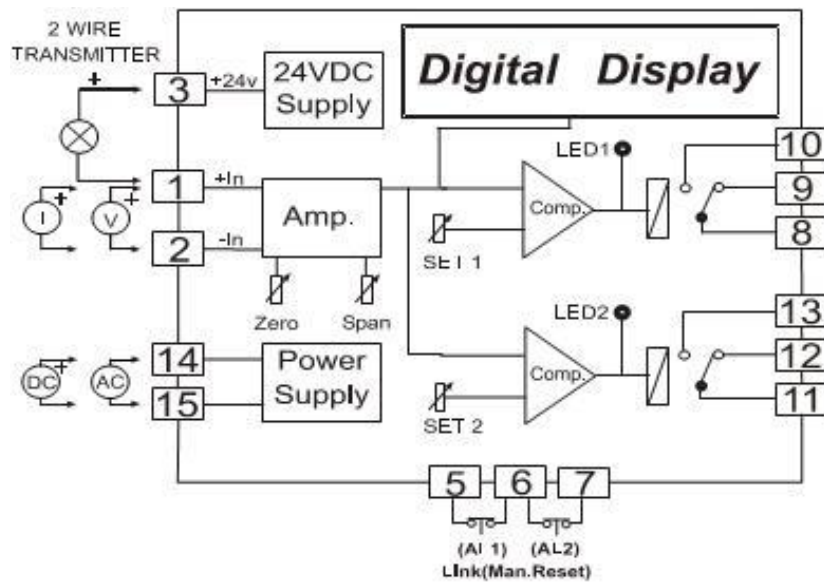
2 WIRE TRANSMITTER

+

3

+24v

24VDC Supply

Digital Display

1

+In

I

+

V

+

2

-In

Amp.

Zero

Span

14

15

DC

+

AC

Power Supply

LED1

Comp.

SET 1

10

9

8

LED2

Comp.

SET 2

13

12

11

5

6

7

(AL1)

(AL2)

Link(Man.Reset)